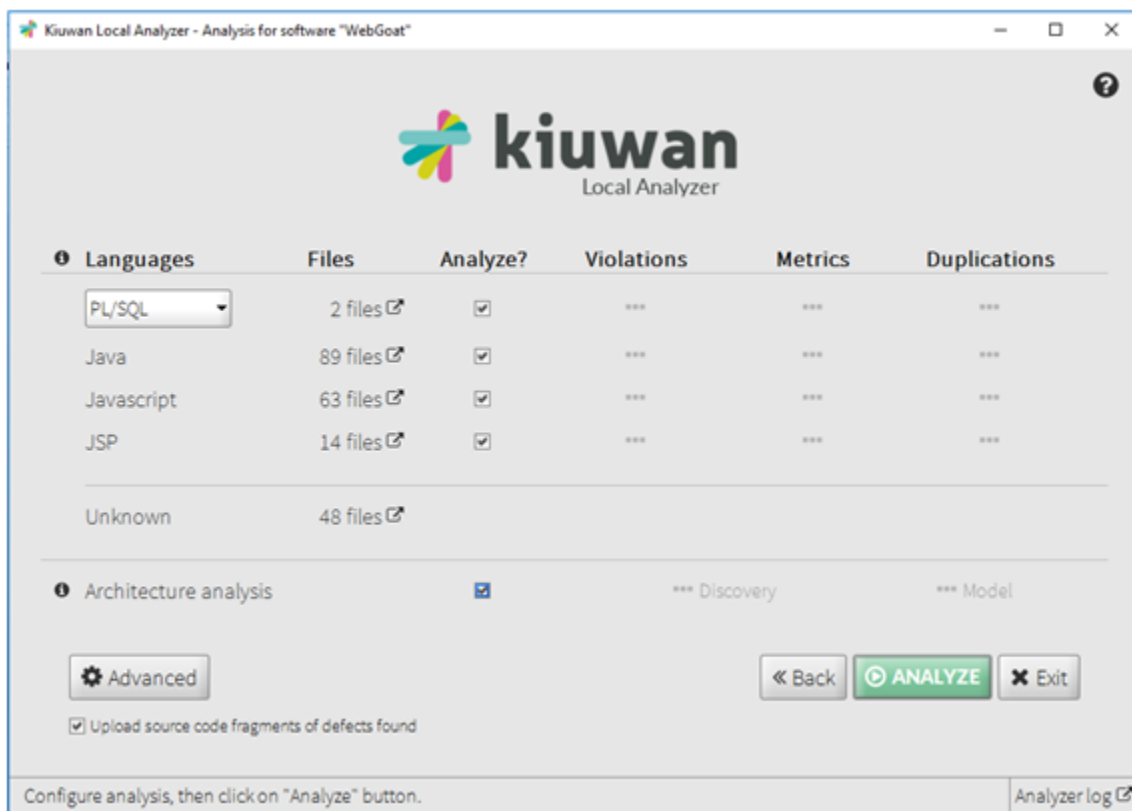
Kiuwan Local Analyzer - Analysis for software "WebGoat"

kiuwan
Local Analyzer

| Languages | Files | Analyze? | Violations | Metrics | Duplications |
|---|---|---|---|---|---|
| PL/SQL | 2 files | ☑ | *** | *** | *** |
| Java | 89 files | ☑ | *** | *** | *** |
| Javascript | 63 files | ☑ | *** | *** | *** |
| JSP | 14 files | ☑ | *** | *** | *** |
| Unknown | 48 files | | | | |

Architecture analysis ☑ *** Discovery *** Model

Advanced

« Back ANALYZE Exit

☑ Upload source code fragments of defects found

Configure analysis, then click on "Analyze" button.

Analyzer log